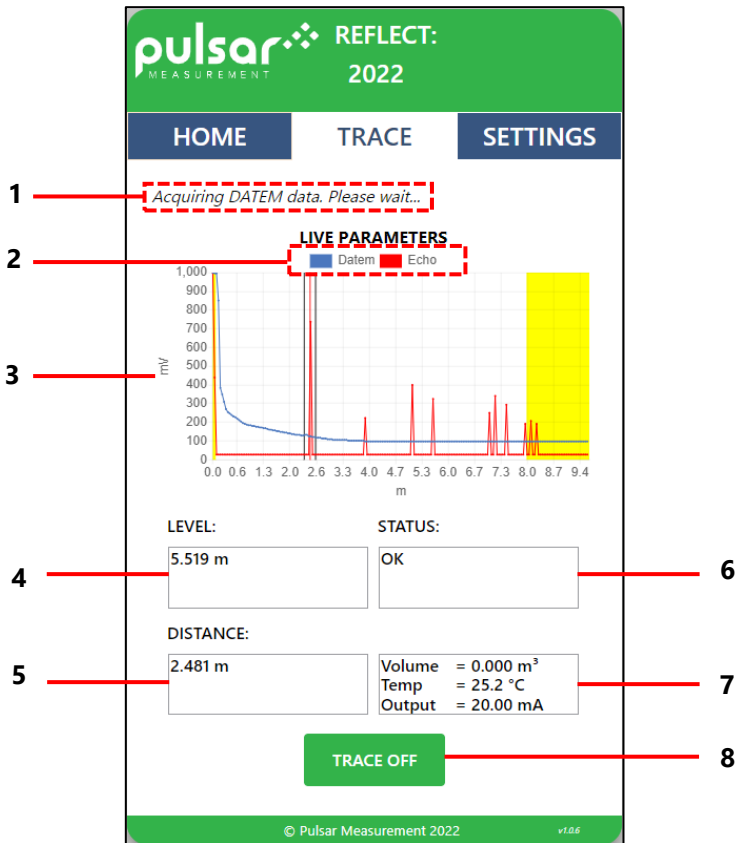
pulsar MEASUREMENT

REFLECT: 2022

HOME

TRACE

SETTINGS

1

Acquiring DATEM data. Please wait...

LIVE PARAMETERS

2

Datem Echo

3

mV

1,000
900
800
700
600
500
400
300
200
100
0

0.0 0.6 1.3 2.0 2.6 3.3 4.0 4.7 5.3 6.0 6.7 7.3 8.0 8.7 9.4

m

LEVEL:

STATUS:

4

5.519 m

OK

6

DISTANCE:

5

2.481 m

Volume = 0.000 $m^3$
Temp = 25.2 °C
Output = 20.00 mA

7

TRACE OFF

8

© Pulsar Measurement 2022

v1.0.6